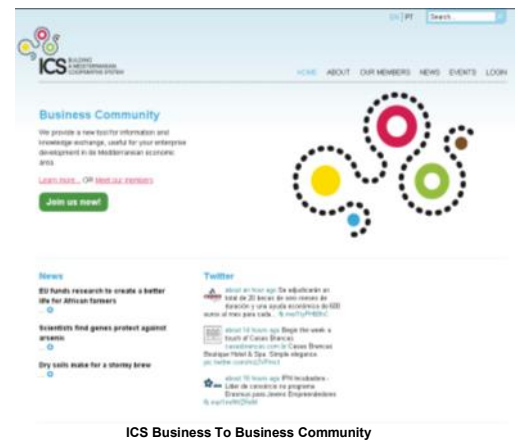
EN | PT Search

ICS BUILDING A MEDITERRANEAN COOPERATIVE SYSTEM

HOME ABOUT OUR MEMBERS NEWS EVENTS LOGIN

Business Community

We provide a new tool for information and knowledge exchange, useful for your enterprise development in the Mediterranean economic area.

Learn more... OR Meet our members

Join us now!

News

EU funds research to create a better life for African farmers

Scientists find genes protect against arsenic

Dry soils make for a stormy brew

Twitter

about an hour ago Se adjudicarán un total de 20 becas de seis meses de duración y una ayuda económica de 600 euros al mes para cada... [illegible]

about 14 hours ago Begin the week a touch of Casas Blancas! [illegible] Casas Blancas Boutique Hotel & Spa. Simple elegance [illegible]

about 16 hours ago IPN Incubadora - Líder de carreira no programa Erasmus para Jovens Empreendedores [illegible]

ICS Business To Business Community